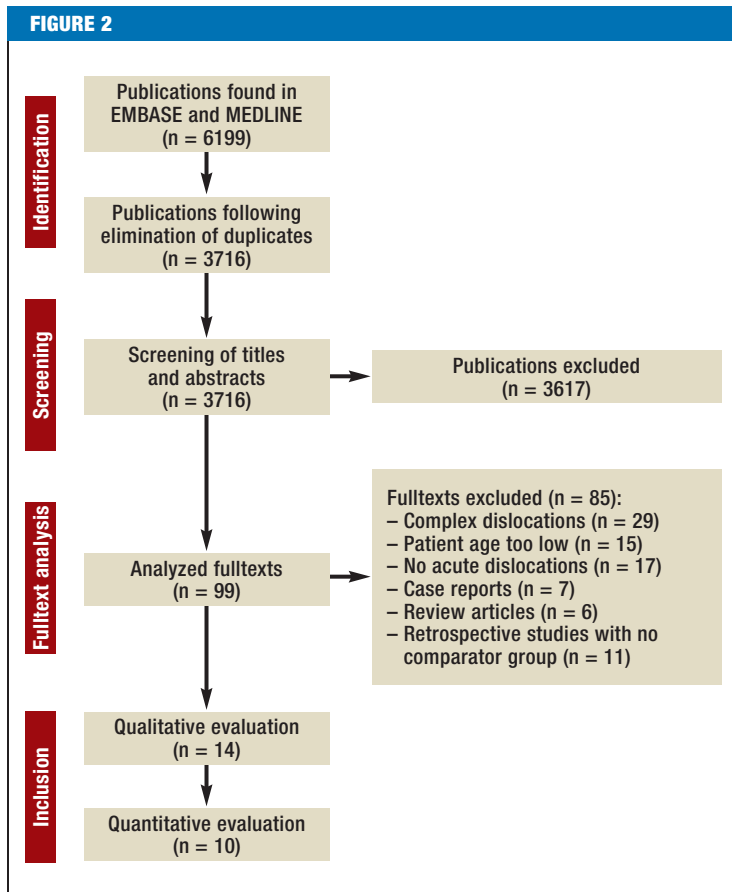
FIGURE 2

Identification

Publications found in EMBASE and MEDLINE (n = 6199)

Publications following elimination of duplicates (n = 3716)

Screening

Screening of titles and abstracts (n = 3716)

Publications excluded (n = 3617)

Fulltext analysis

Fulltexts excluded (n = 85):
– Complex dislocations (n = 29)
– Patient age too low (n = 15)
– No acute dislocations (n = 17)
– Case reports (n = 7)
– Review articles (n = 6)
– Retrospective studies with no comparator group (n = 11)

Analyzed fulltexts (n = 99)

Inclusion

Qualitative evaluation (n = 14)

Quantitative evaluation (n = 10)